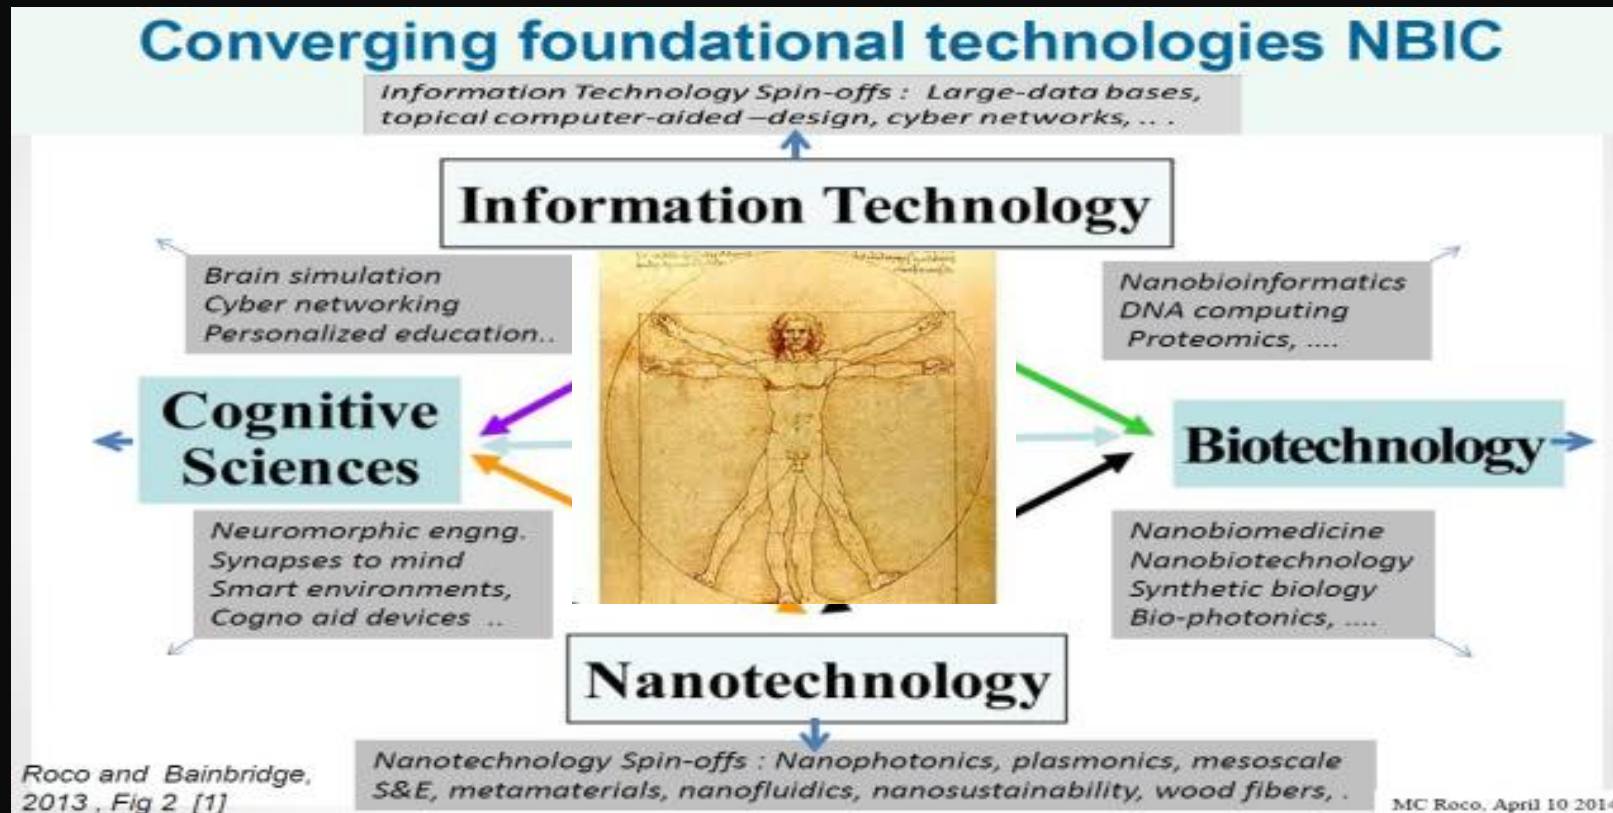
Converging foundational technologies NBIC

Information Technology Spin-offs : Large-data bases, topical computer-aided –design, cyber networks, .. .

Information Technology

Brain simulation
Cyber networking
Personalized education..

Nanobioinformatics
DNA computing
Proteomics, ....

Cognitive Sciences

Biotechnology

Neuromorphic engng.
Synapses to mind
Smart environments,
Cogno aid devices ..

Nanobiomedicine
Nanobiotechnology
Synthetic biology
Bio-photonics, ....

Nanotechnology

Roco and Bainbridge, 2013 , Fig 2 [1]

Nanotechnology Spin-offs : Nanophotonics, plasmonics, mesoscale S&E, metamaterials, nanofluidics, nanosustainability, wood fibers, .

MC Roco, April 10 2014